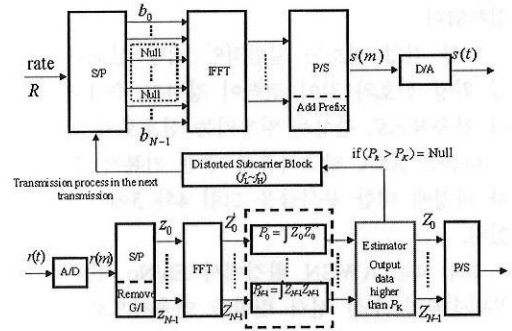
rate
$R$
S/P
$b_0$
Null
Null
$b_{N-1}$
IFFT
P/S
Add Prefix
$s(m)$
D/A
$s(t)$
Distorted Subcarrier Block ($f_L \sim f_H$)
if $(P_k > P_K) =$ Null
Transmission process in the next transmission
$r(t)$
A/D
$r(m)$
S/P
Remove G/I
$Z_0$
$Z_{N-1}$
FFT
$Z_0'$
$Z_{N-1}'$
$P_0 = |Z_0 Z_0^*|$
$P_{N-1} = |Z_{N-1} Z_{N-1}^*|$
Estimator
Output data higher than $P_K$
$Z_0$
$Z_{N-1}$
P/S